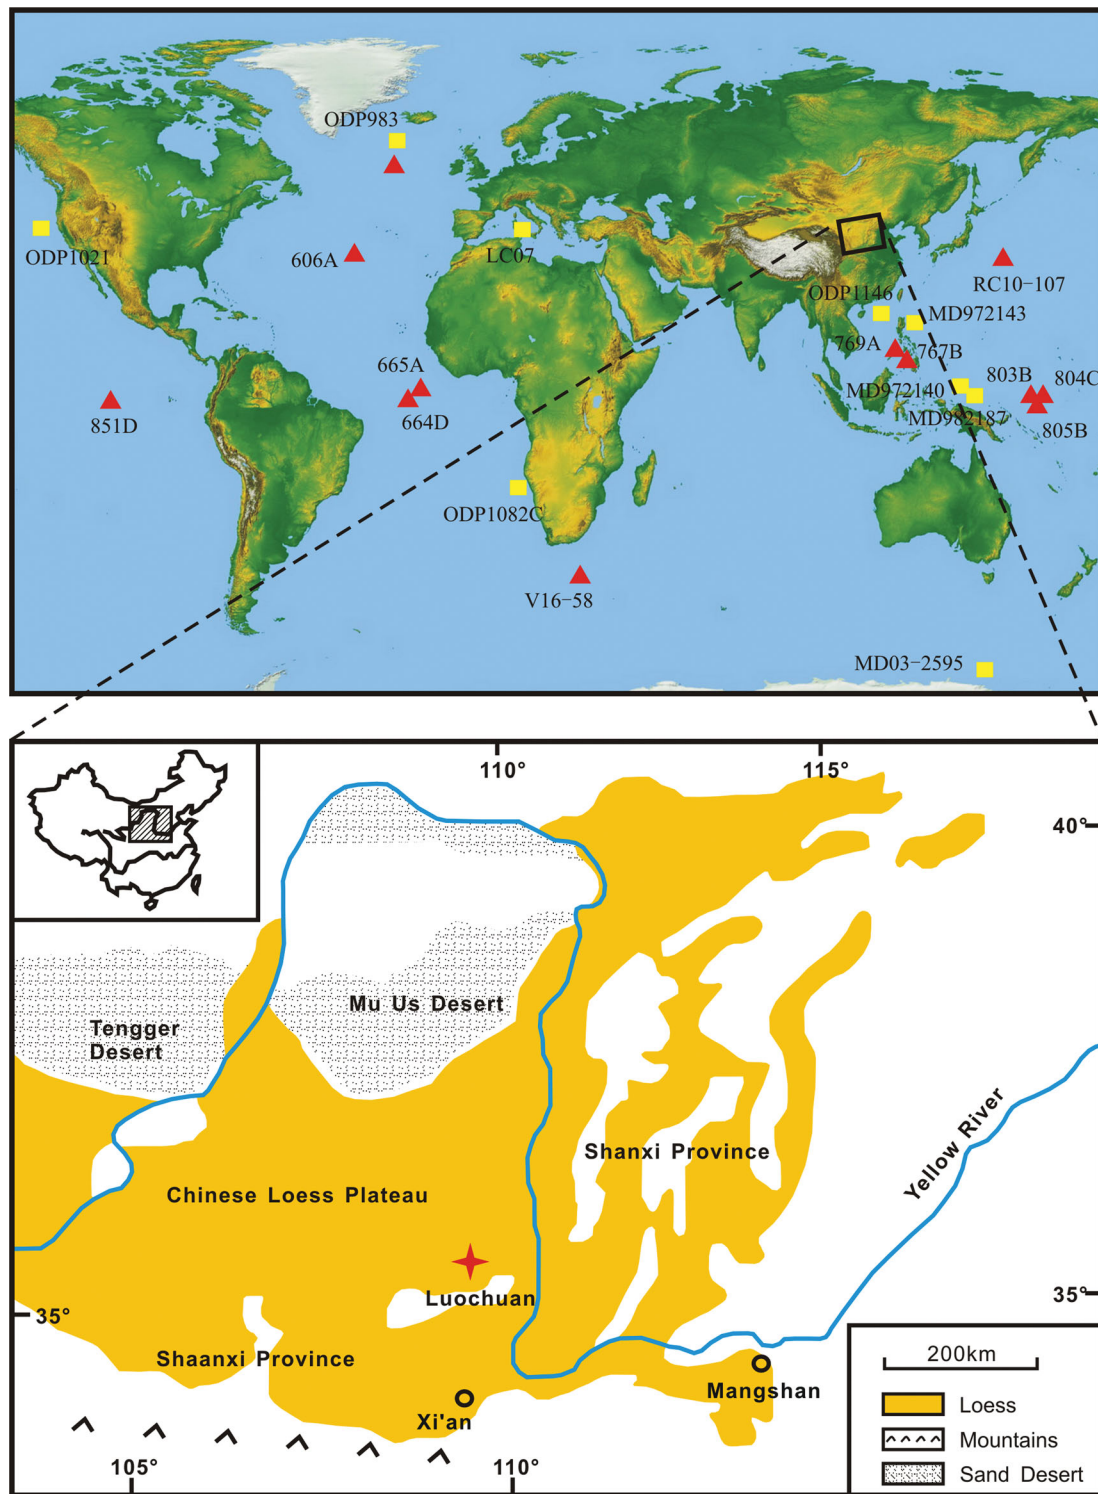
ODP983
ODP1021
606A
LC07
RC10-107
ODP1146
MD972143
769A
767B
665A
803B
804C
MD972140
851D
664D
MD982187
805B
ODP1082C
V16-58
MD03-2595

110°
115°
40°
Mu Us Desert
Tengger Desert
Shanxi Province
Yellow River
Chinese Loess Plateau
Luochuan
35°
35°
Shaanxi Province
Mangshan
Xi'an
105°
110°
200km
Loess
Mountains
Sand Desert